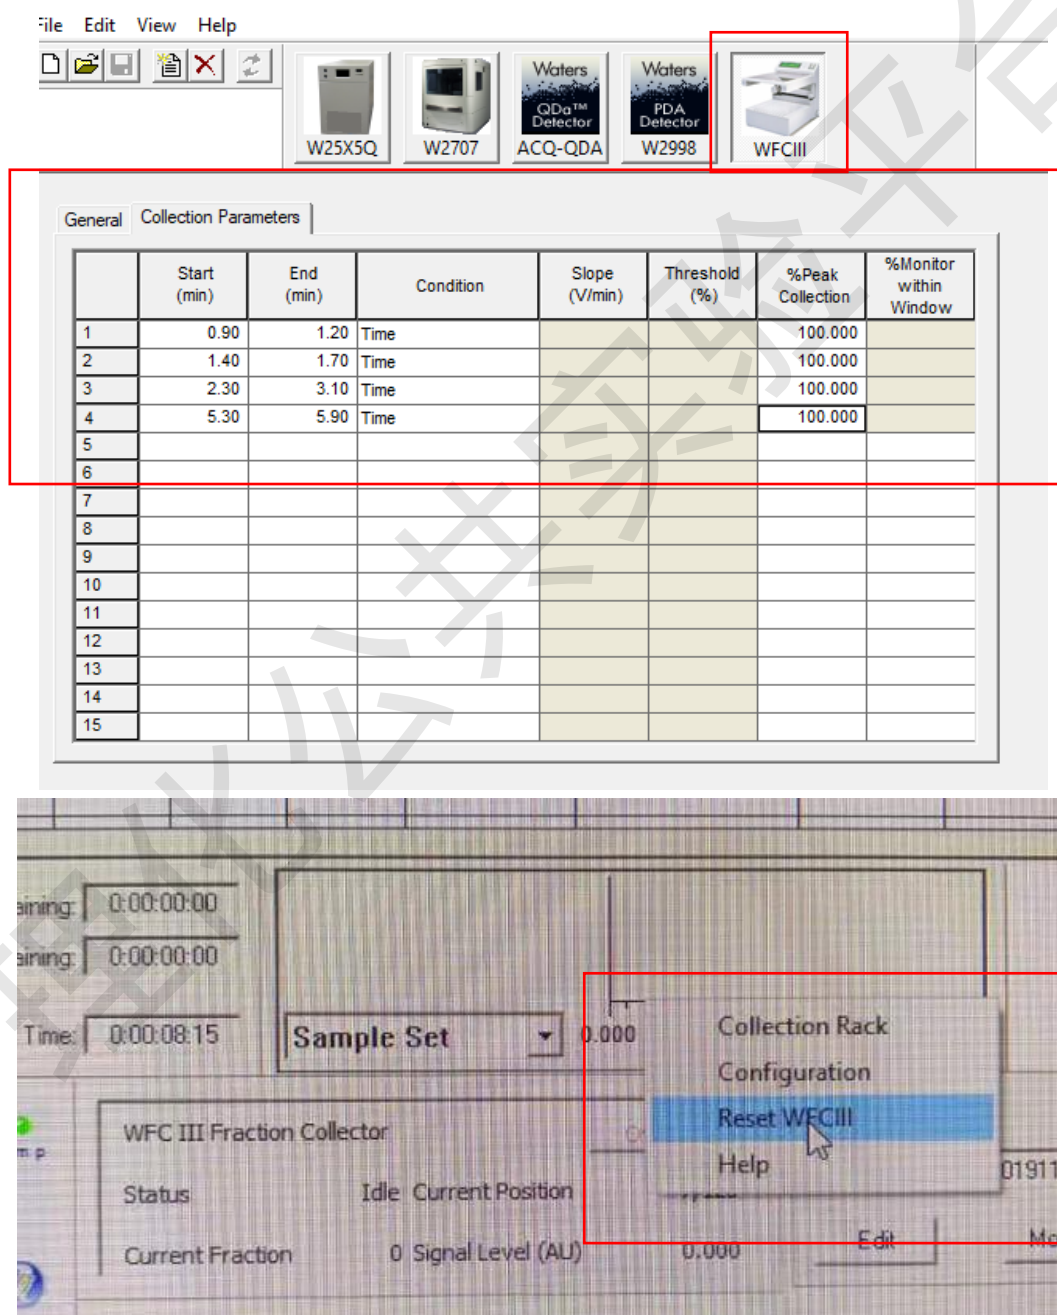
File Edit View Help

W25X5Q W2707 Waters QDa™ Detector ACQ-QDA Waters PDA Detector W2998 WFCIII

General Collection Parameters

| | Start (min) | End (min) | Condition | Slope (V/min) | Threshold (%) | %Peak Collection | %Monitor within Window |
|---|---|---|---|---|---|---|---|
| 1 | 0.90 | 1.20 | Time | | | 100.000 | |
| 2 | 1.40 | 1.70 | Time | | | 100.000 | |
| 3 | 2.30 | 3.10 | Time | | | 100.000 | |
| 4 | 5.30 | 5.90 | Time | | | 100.000 | |
| 5 | | | | | | | |
| 6 | | | | | | | |
| 7 | | | | | | | |
| 8 | | | | | | | |
| 9 | | | | | | | |
| 10 | | | | | | | |
| 11 | | | | | | | |
| 12 | | | | | | | |
| 13 | | | | | | | |
| 14 | | | | | | | |
| 15 | | | | | | | |

aining: 0:00:00:00
aining: 0:00:00:00
Time: 0:00:08:15
Sample Set
0.000
Collection Rack
Configuration
Reset WFCIII
Help
WFC III Fraction Collector
Status Idle Current Position
Current Fraction 0 Signal Level (AU) 0.000
01911
Edit